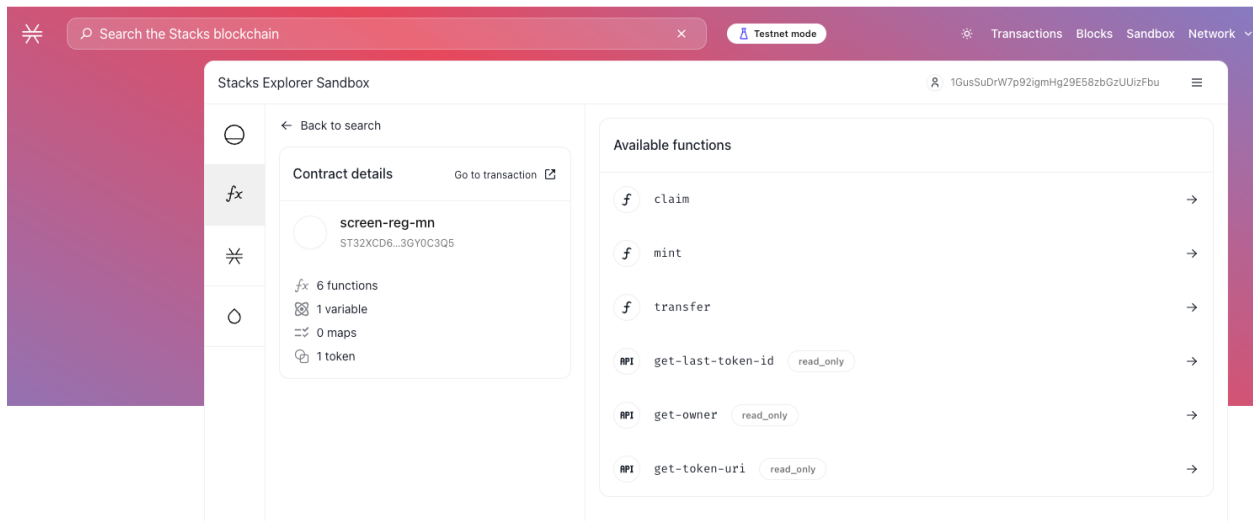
Search the Stacks blockchain

Testnet mode

Transactions Blocks Sandbox Network

Stacks Explorer Sandbox

1GusSuDrW7p92igmHg29E58zbGzUUizFbu

Back to search

Contract details

Go to transaction

screen-reg-mn

ST32XCD6...3GY0C3Q5

6 functions

1 variable

0 maps

1 token

Available functions

claim

mint

transfer

API get-last-token-id read_only

API get-owner read_only

API get-token-uri read_only